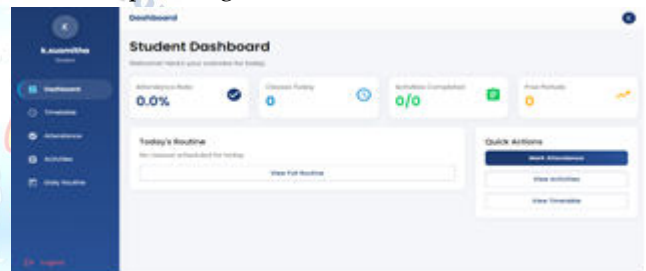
K
k.susmitha
Student

Dashboard
Timetable
Attendance
Activities
Daily Routine

Logout

Dashboard

Student Dashboard
Welcome! Here's your overview for today.

Attendance Rate
0.0%

Classes Today
0

Activities Completed
0/0

Free Periods
0

Today's Routine
No classes scheduled for today.
View Full Routine

Quick Actions
Mark Attendance
View Activities
View Timetable